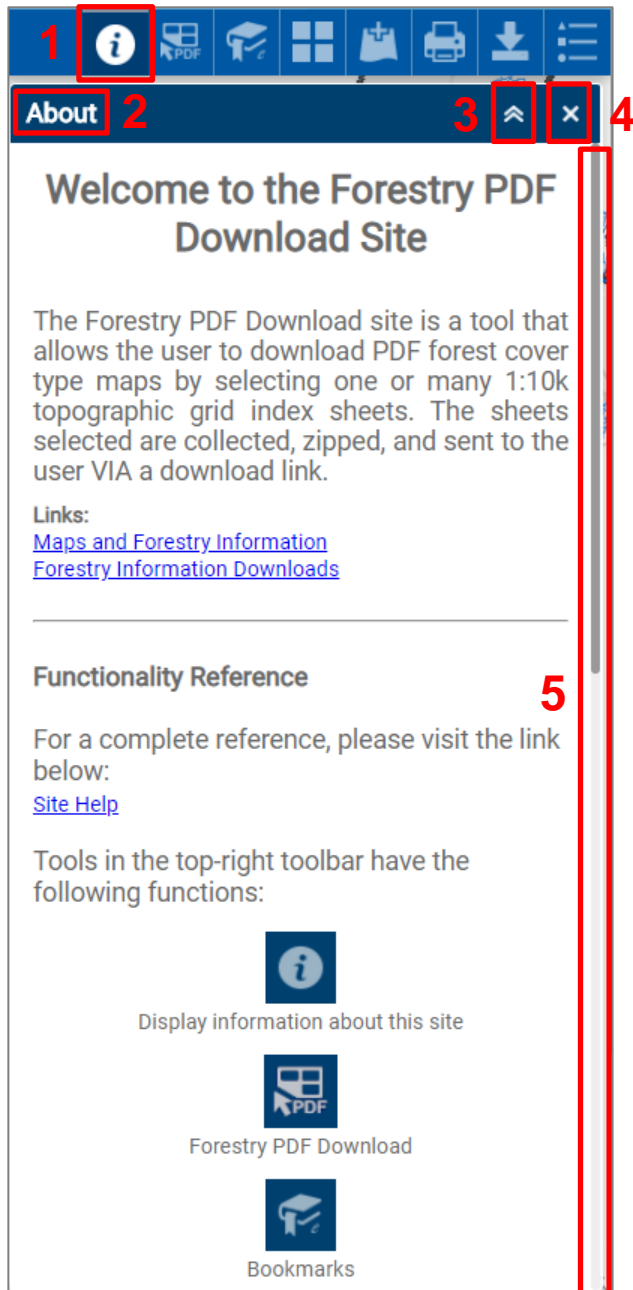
1 PDF

About 2 3 4

Welcome to the Forestry PDF Download Site

The Forestry PDF Download site is a tool that allows the user to download PDF forest cover type maps by selecting one or many 1:10k topographic grid index sheets. The sheets selected are collected, zipped, and sent to the user VIA a download link.

Links:
Maps and Forestry Information
Forestry Information Downloads

Functionality Reference

5

For a complete reference, please visit the link below:
Site Help

Tools in the top-right toolbar have the following functions:

Display information about this site

PDF
Forestry PDF Download

Bookmarks